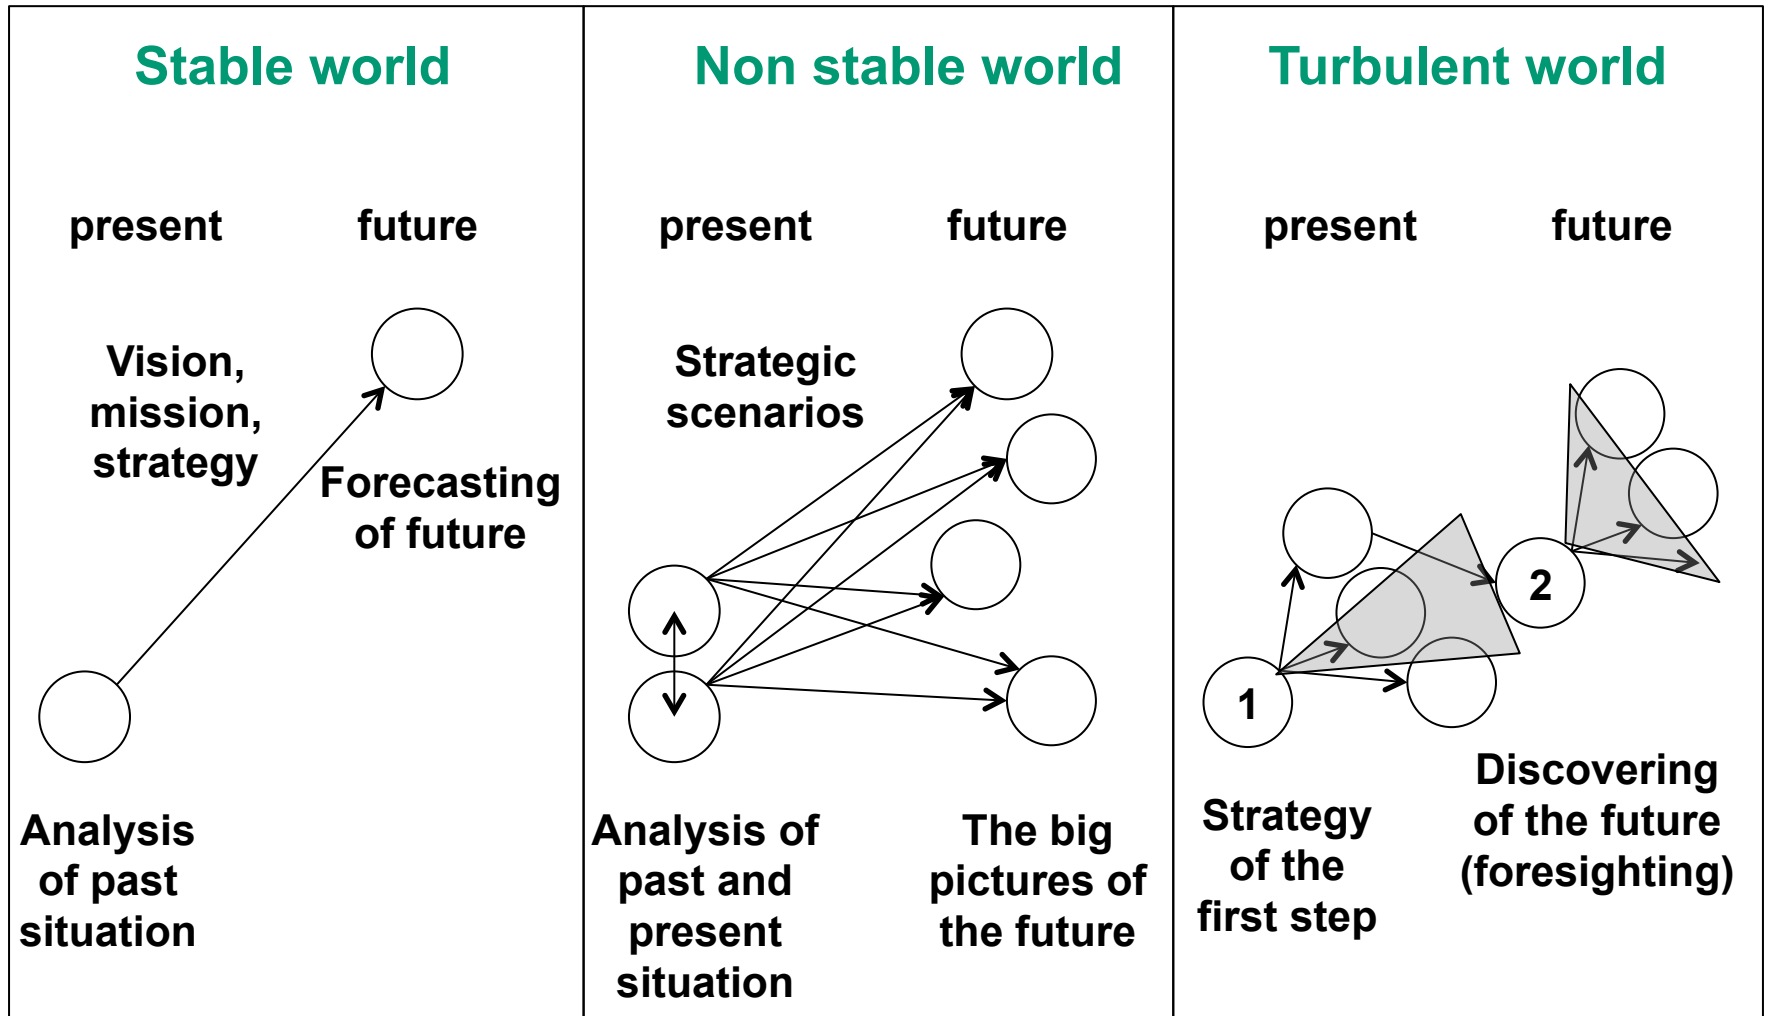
Stable world

present future

Vision, mission, strategy

Forecasting of future

Analysis of past situation

Non stable world

present future

Strategic scenarios

Analysis of past and present situation

The big pictures of the future

Turbulent world

present future

1

2

Strategy of the first step

Discovering of the future (foresighting)